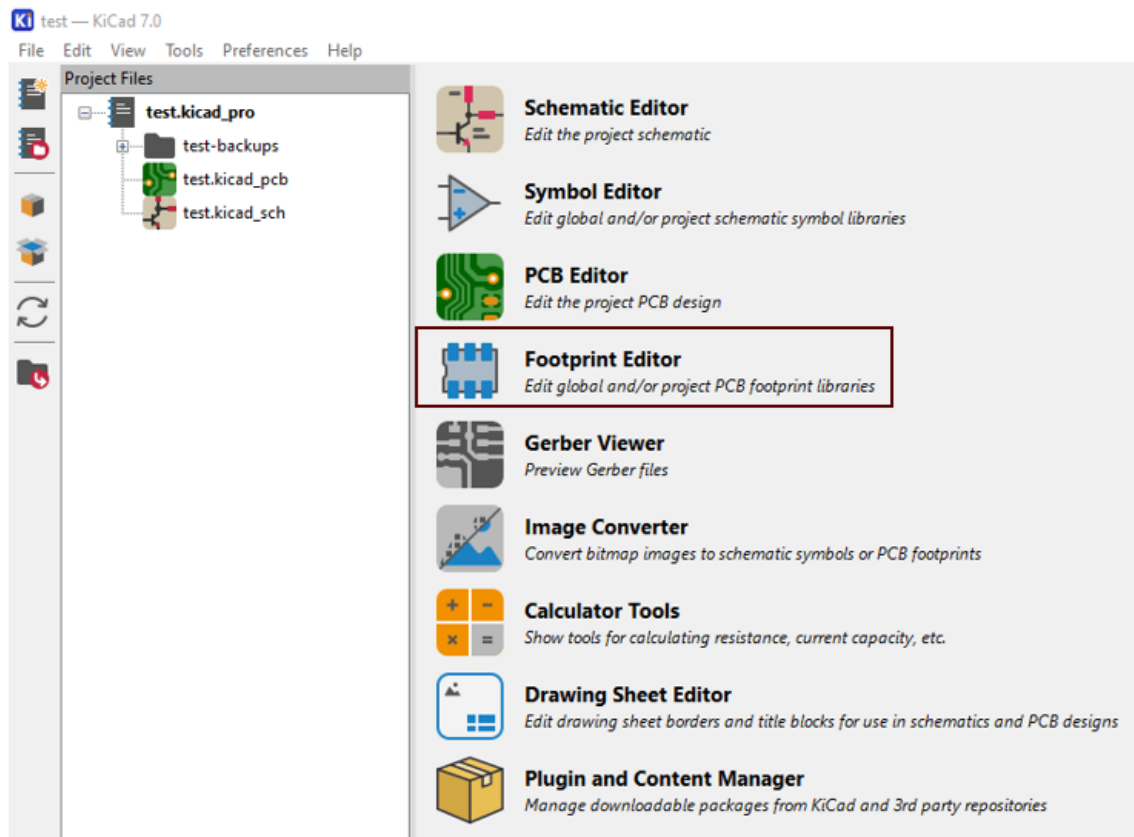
Ki test — KiCad 7.0

File Edit View Tools Preferences Help

Project Files

test.kicad_pro
test-backups
test.kicad_pcb
test.kicad_sch

Schematic Editor
Edit the project schematic

Symbol Editor
Edit global and/or project schematic symbol libraries

PCB Editor
Edit the project PCB design

Footprint Editor
Edit global and/or project PCB footprint libraries

Gerber Viewer
Preview Gerber files

Image Converter
Convert bitmap images to schematic symbols or PCB footprints

Calculator Tools
Show tools for calculating resistance, current capacity, etc.

Drawing Sheet Editor
Edit drawing sheet borders and title blocks for use in schematics and PCB designs

Plugin and Content Manager
Manage downloadable packages from KiCad and 3rd party repositories